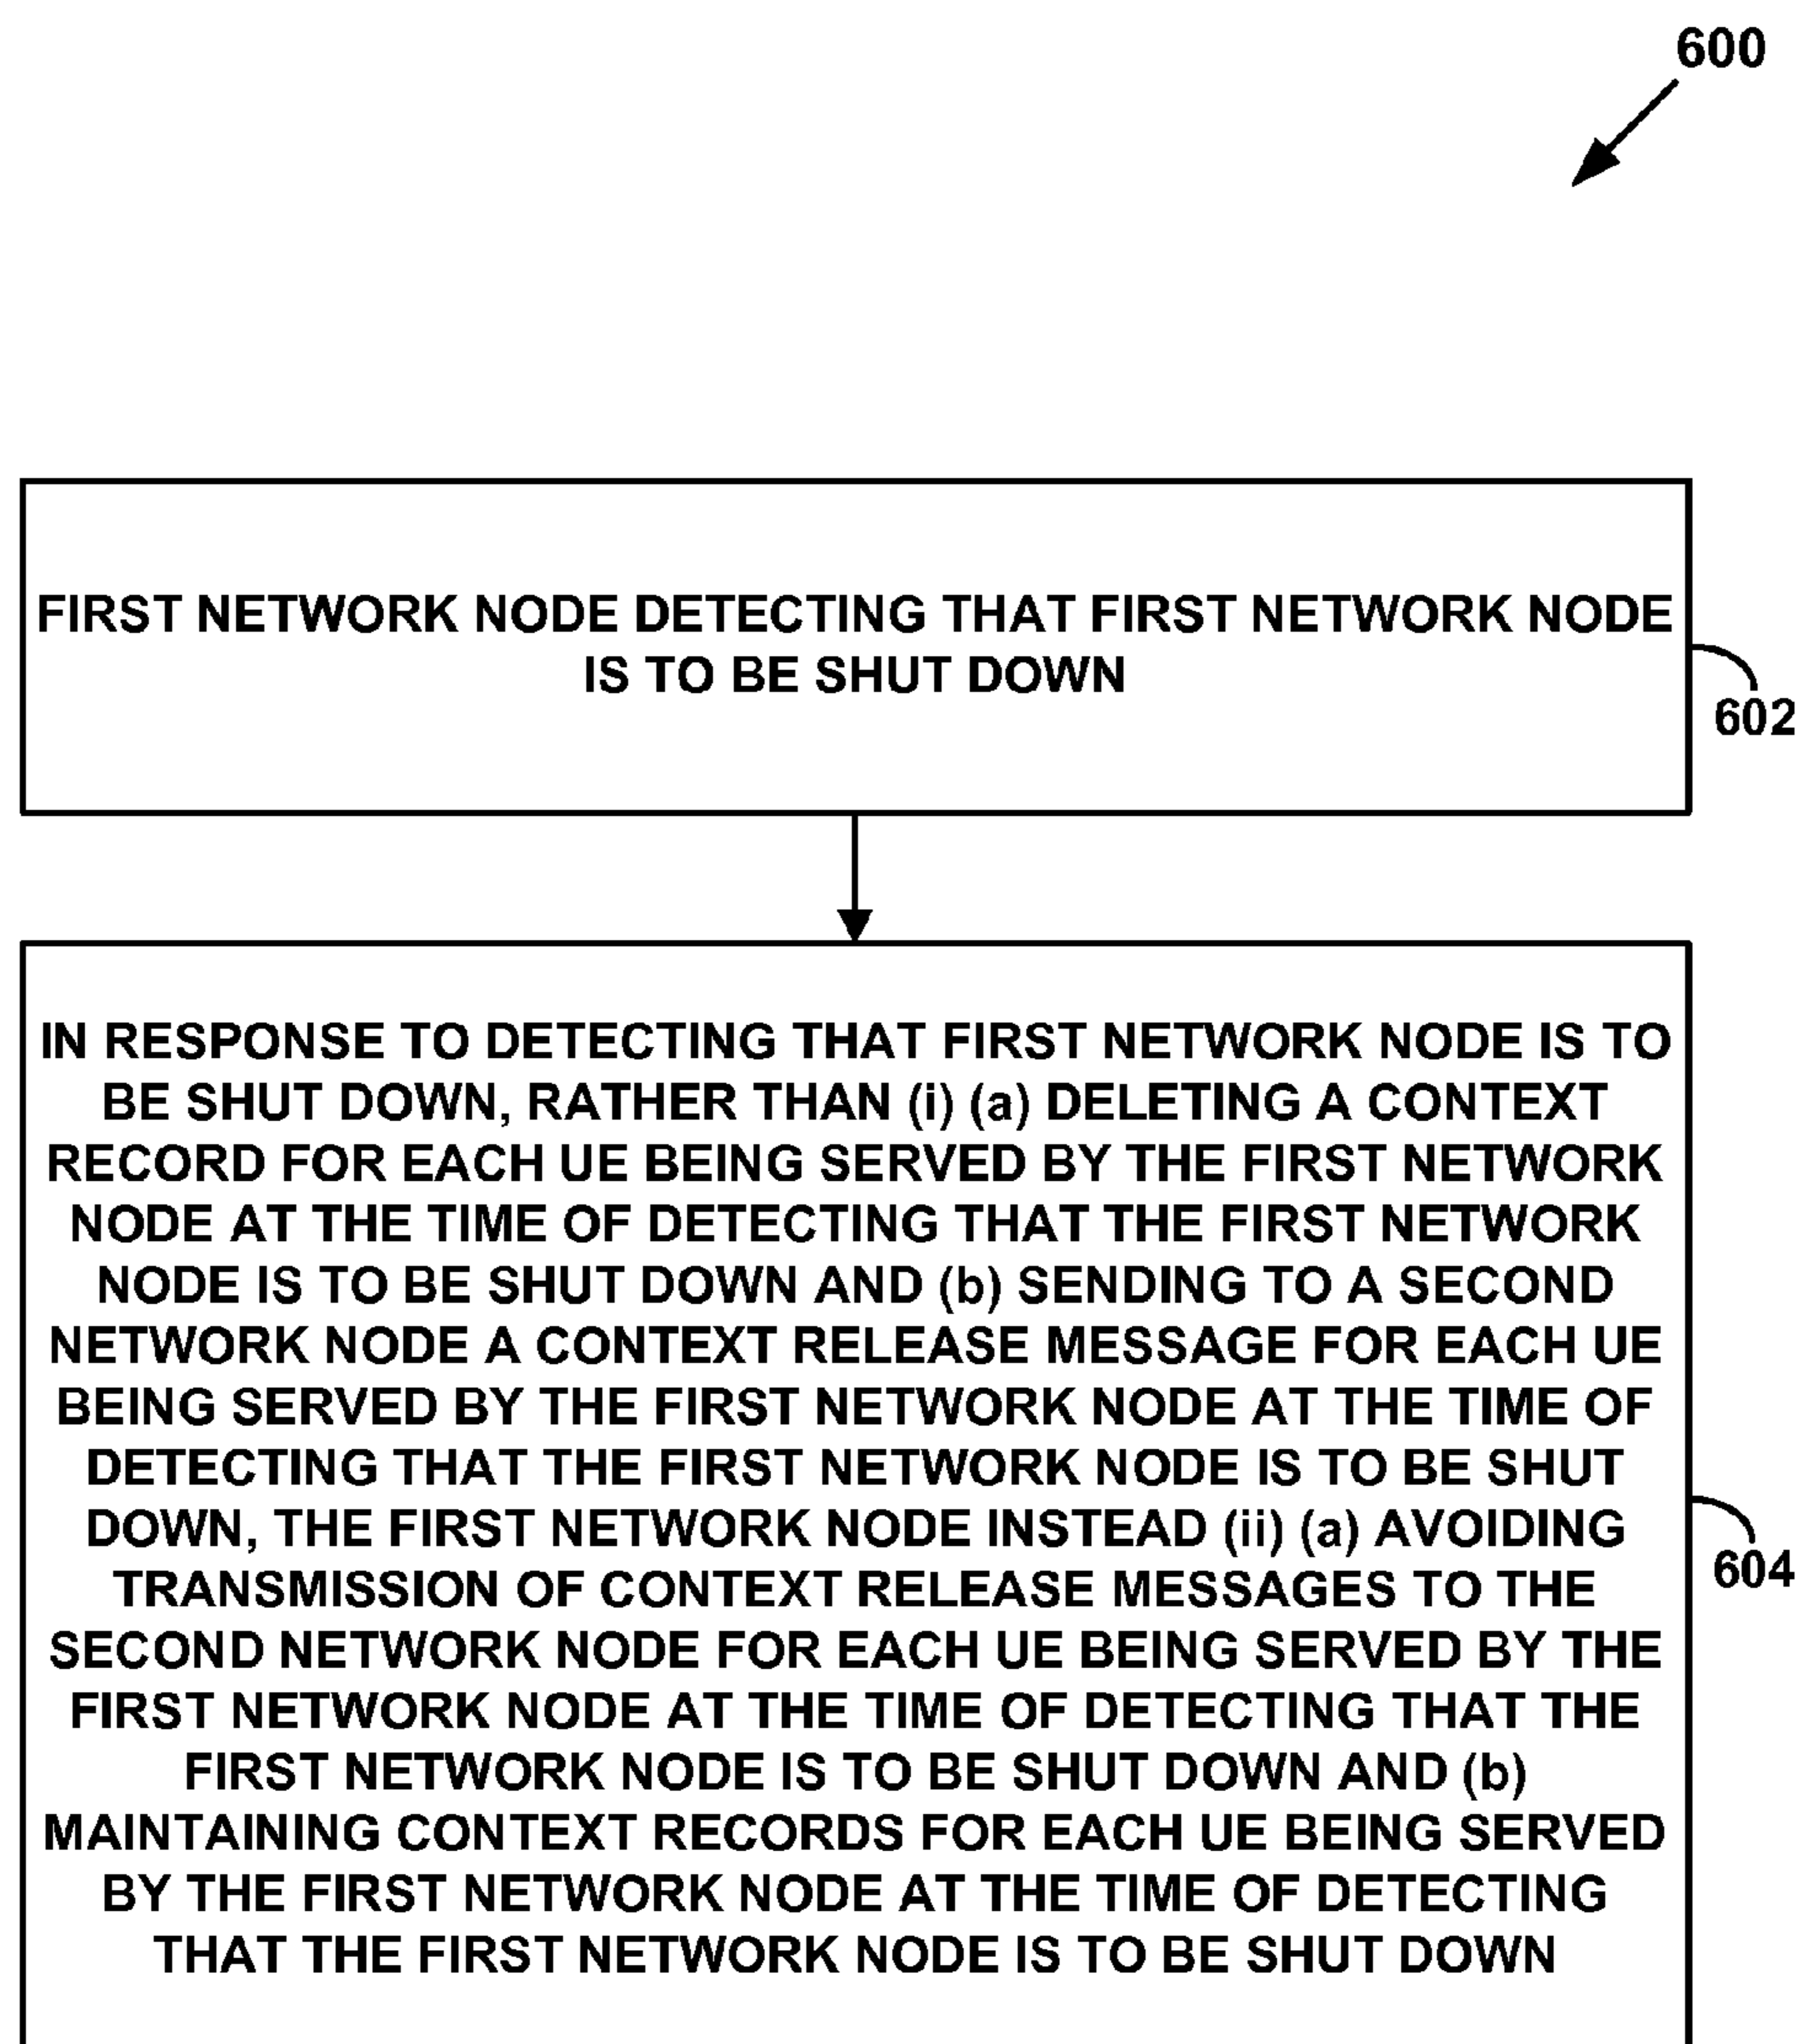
600

FIRST NETWORK NODE DETECTING THAT FIRST NETWORK NODE IS TO BE SHUT DOWN

602

IN RESPONSE TO DETECTING THAT FIRST NETWORK NODE IS TO BE SHUT DOWN, RATHER THAN (i) (a) DELETING A CONTEXT RECORD FOR EACH UE BEING SERVED BY THE FIRST NETWORK NODE AT THE TIME OF DETECTING THAT THE FIRST NETWORK NODE IS TO BE SHUT DOWN AND (b) SENDING TO A SECOND NETWORK NODE A CONTEXT RELEASE MESSAGE FOR EACH UE BEING SERVED BY THE FIRST NETWORK NODE AT THE TIME OF DETECTING THAT THE FIRST NETWORK NODE IS TO BE SHUT DOWN, THE FIRST NETWORK NODE INSTEAD (ii) (a) AVOIDING TRANSMISSION OF CONTEXT RELEASE MESSAGES TO THE SECOND NETWORK NODE FOR EACH UE BEING SERVED BY THE FIRST NETWORK NODE AT THE TIME OF DETECTING THAT THE FIRST NETWORK NODE IS TO BE SHUT DOWN AND (b) MAINTAINING CONTEXT RECORDS FOR EACH UE BEING SERVED BY THE FIRST NETWORK NODE AT THE TIME OF DETECTING THAT THE FIRST NETWORK NODE IS TO BE SHUT DOWN

604